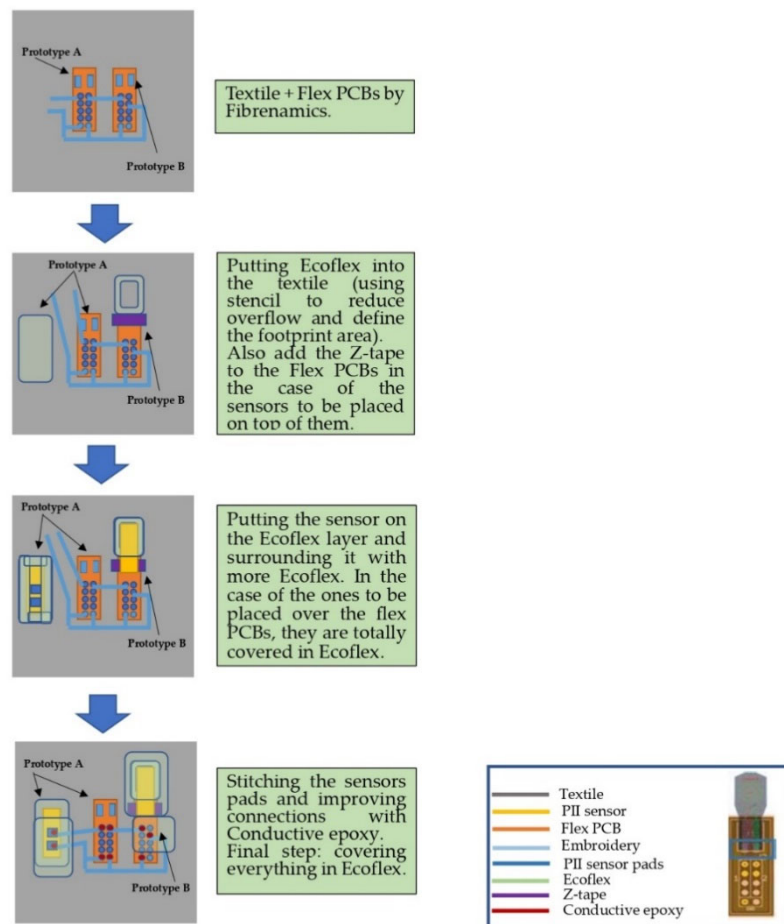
Prototype A

Prototype B

Textile + Flex PCBs by Fibrenamics.

Prototype A

Prototype B

Putting Ecoflex into the textile (using stencil to reduce overflow and define the footprint area). Also add the Z-tape to the Flex PCBs in the case of the sensors to be placed on top of them.

Prototype A

Prototype B

Putting the sensor on the Ecoflex layer and surrounding it with more Ecoflex. In the case of the ones to be placed over the flex PCBs, they are totally covered in Ecoflex.

Prototype A

Prototype B

Stitching the sensors pads and improving connections with Conductive epoxy. Final step: covering everything in Ecoflex.

Textile
PII sensor
Flex PCB
Embroidery
PII sensor pads
Ecoflex
Z-tape
Conductive epoxy